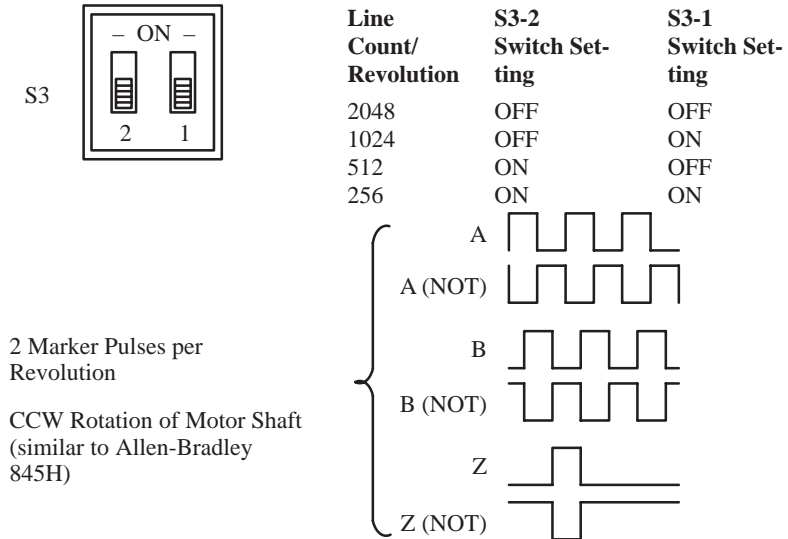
S3

– ON –

2 1

| Line Count/ Revolution | S3-2 Switch Setting | S3-1 Switch Setting |
|---|---|---|
| 2048 | OFF | OFF |
| 1024 | OFF | ON |
| 512 | ON | OFF |
| 256 | ON | ON |

A

A (NOT)

B

B (NOT)

Z

Z (NOT)

2 Marker Pulses per Revolution

CCW Rotation of Motor Shaft (similar to Allen-Bradley 845H)